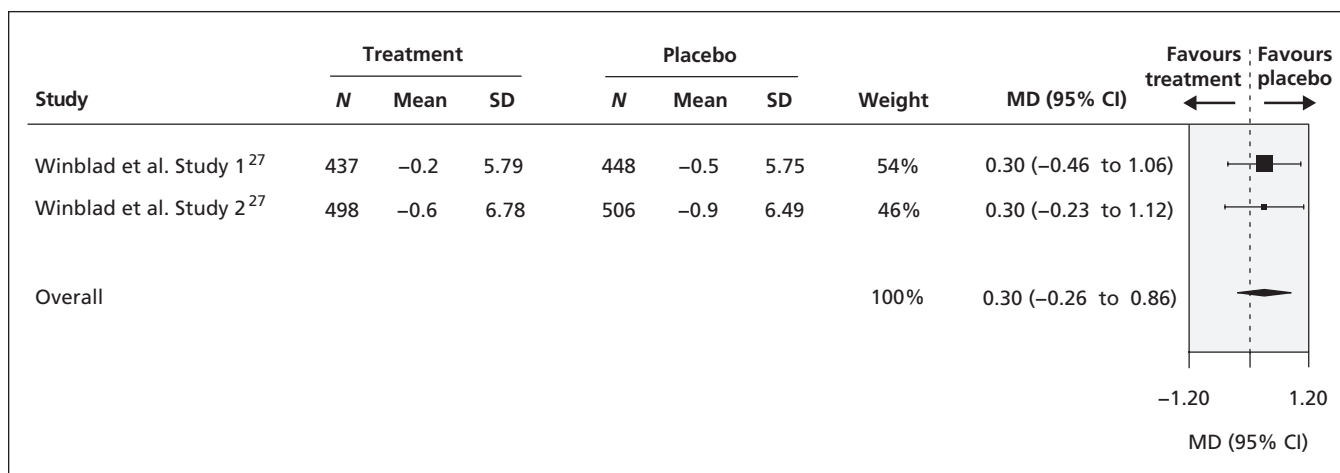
| Study | Treatment N | Treatment Mean | Treatment SD | Placebo N | Placebo Mean | Placebo SD | Weight | MD (95% CI) |
|---|---|---|---|---|---|---|---|---|
| Winblad et al. Study 1$^{27}$ | 437 | –0.2 | 5.79 | 448 | –0.5 | 5.75 | 54% | 0.30 (–0.46 to 1.06) |
| Winblad et al. Study 2$^{27}$ | 498 | –0.6 | 6.78 | 506 | –0.9 | 6.49 | 46% | 0.30 (–0.23 to 1.12) |
| Overall | | | | | | | 100% | 0.30 (–0.26 to 0.86) |

Favours treatment

Favours placebo

–1.20

1.20

MD (95% CI)